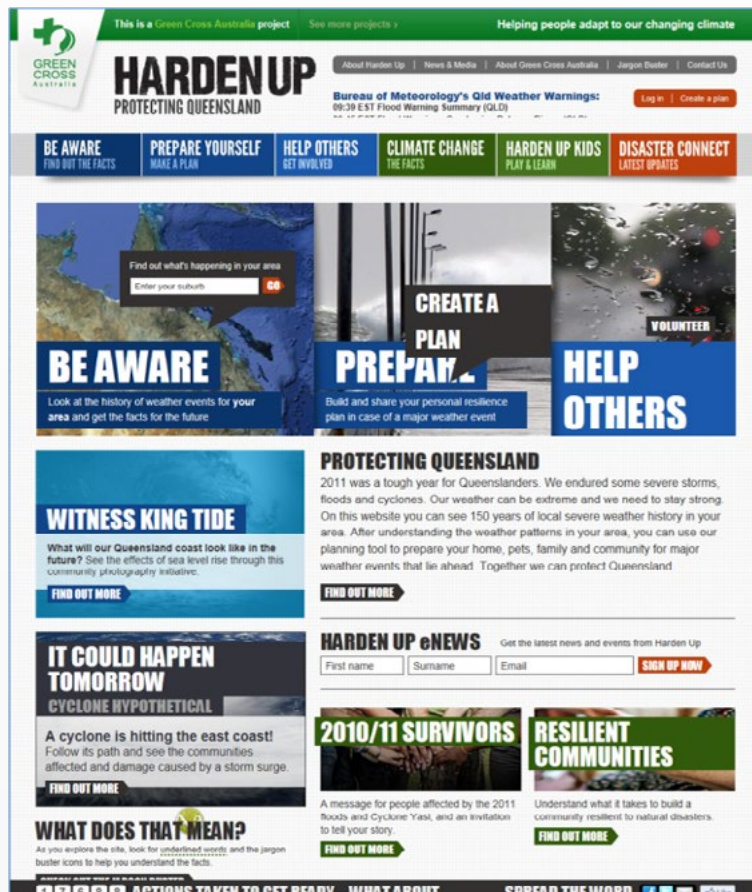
This is a Green Cross Australia project See more projects › Helping people adapt to our changing climate

GREEN CROSS Australia

HARDEN UP
PROTECTING QUEENSLAND

About Harden Up | News & Media | About Green Cross Australia | Jargon Buster | Contact Us

Bureau of Meteorology's Qld Weather Warnings:
09:39 EST Flood Warning Summary (QLD)

Log in | Create a plan

BE AWARE FIND OUT THE FACTS
PREPARE YOURSELF MAKE A PLAN
HELP OTHERS GET INVOLVED
CLIMATE CHANGE THE FACTS
HARDEN UP KIDS PLAY & LEARN
DISASTER CONNECT LATEST UPDATES

Find out what's happening in your area
Enter your suburb GO

BE AWARE
Look at the history of weather events for your area and get the facts for the future

CREATE A PLAN
PREPARE
Build and share your personal resilience plan in case of a major weather event

VOLUNTEER
HELP OTHERS

WITNESS KING TIDE
What will our Queensland coast look like in the future? See the effects of sea level rise through this community photography initiative.
FIND OUT MORE

PROTECTING QUEENSLAND
2011 was a tough year for Queenslanders. We endured some severe storms, floods and cyclones. Our weather can be extreme and we need to stay strong. On this website you can see 150 years of local severe weather history in your area. After understanding the weather patterns in your area, you can use our planning tool to prepare your home, pets, family and community for major weather events that lie ahead. Together we can protect Queensland
FIND OUT MORE

IT COULD HAPPEN TOMORROW
CYCLONE HYPOTHETICAL
A cyclone is hitting the east coast!
Follow its path and see the communities affected and damage caused by a storm surge.
FIND OUT MORE

HARDEN UP eNEWS Get the latest news and events from Harden Up
First name Surname Email SIGN UP NOW

2010/11 SURVIVORS
A message for people affected by the 2011 floods and Cyclone Yasi, and an invitation to tell your story.
FIND OUT MORE

RESILIENT COMMUNITIES
Understand what it takes to build a community resilient to natural disasters.
FIND OUT MORE

WHAT DOES THAT MEAN?
As you explore the site, look for underlined words and the jargon buster icons to help you understand the facts.

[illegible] ACTIONS TAKEN TO GET READY WHAT ABOUT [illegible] SPREAD THE WORD